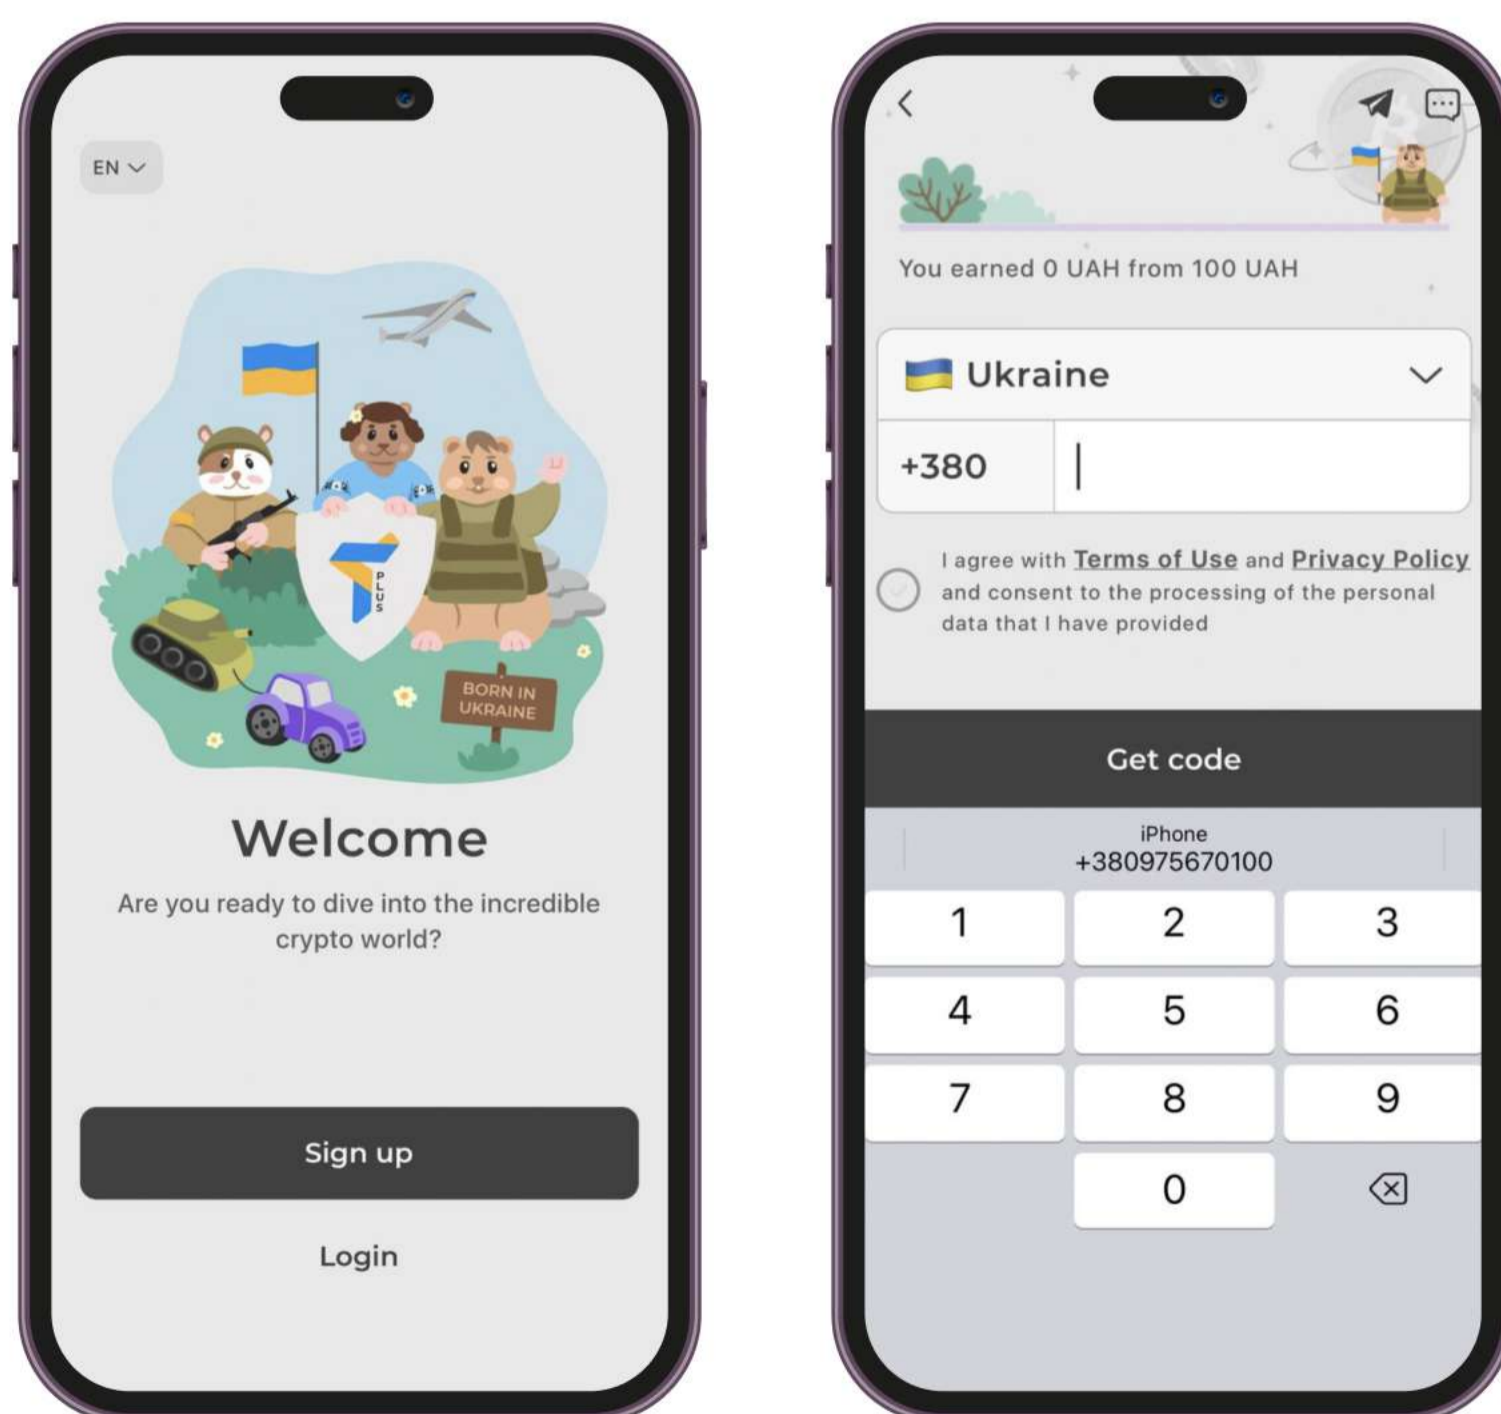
EN

PLUS

BORN IN UKRAINE

Welcome

Are you ready to dive into the incredible crypto world?

Sign up

Login

You earned 0 UAH from 100 UAH

Ukraine

+380

I agree with Terms of Use and Privacy Policy and consent to the processing of the personal data that I have provided

Get code

iPhone
+380975670100

1
2
3
4
5
6
7
8
9
0